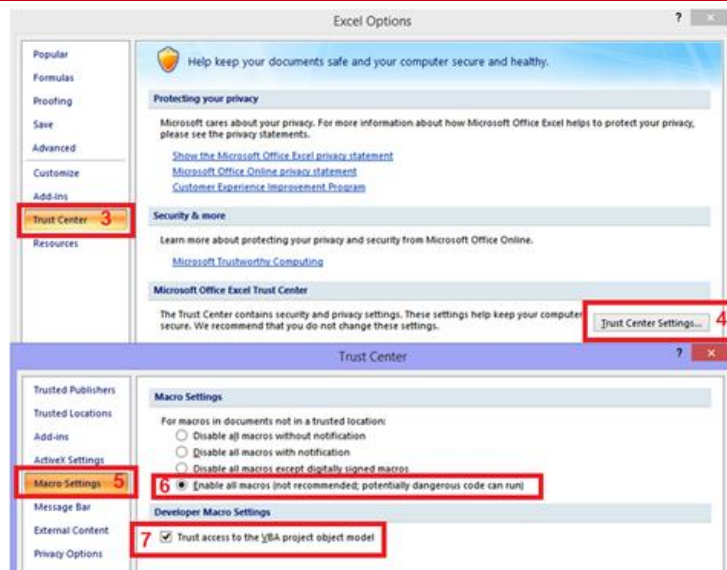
Excel Options

?

Popular
Formulas
Proofing
Save
Advanced
Customize
Add-Ins
Trust Center 3
Resources

Help keep your documents safe and your computer secure and healthy.

Protecting your privacy

Microsoft cares about your privacy. For more information about how Microsoft Office Excel helps to protect your privacy, please see the privacy statements.

Show the Microsoft Office Excel privacy statement
Microsoft Office Online privacy statement
Customer Experience Improvement Program

Security & more

Learn more about protecting your privacy and security from Microsoft Office Online.

Microsoft Trustworthy Computing

Microsoft Office Excel Trust Center

The Trust Center contains security and privacy settings. These settings help keep your computer secure. We recommend that you do not change these settings.

Trust Center Settings... 4

Trust Center

?

Trusted Publishers
Trusted Locations
Add-ins
ActiveX Settings
Macro Settings 5
Message Bar
External Content
Privacy Options

Macro Settings

For macros in documents not in a trusted location:
Disable all macros without notification
Disable all macros with notification
Disable all macros except digitally signed macros
6 Enable all macros (not recommended; potentially dangerous code can run)

Developer Macro Settings

7 Trust access to the VBA project object model